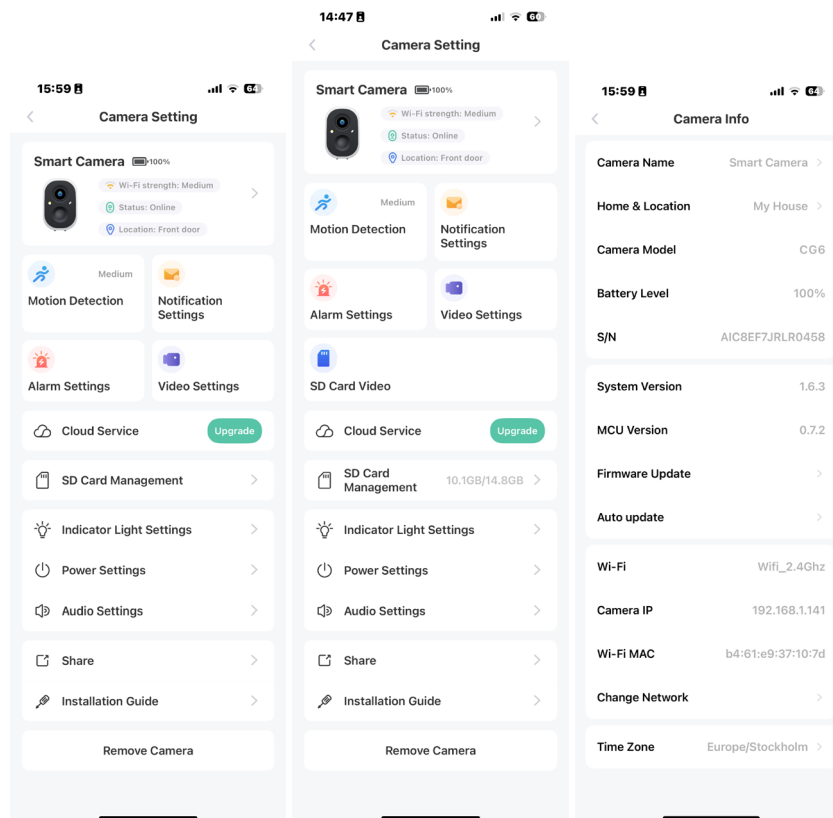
15:59

Camera Setting

Smart Camera 100%

Wi-Fi strength: Medium

Status: Online

Location: Front door

Medium

Motion Detection

Notification Settings

Alarm Settings

Video Settings

Cloud Service

Upgrade

SD Card Management

Indicator Light Settings

Power Settings

Audio Settings

Share

Installation Guide

Remove Camera

14:47

Camera Setting

Smart Camera 100%

Wi-Fi strength: Medium

Status: Online

Location: Front door

Medium

Motion Detection

Notification Settings

Alarm Settings

Video Settings

SD Card Video

Cloud Service

Upgrade

SD Card Management 10.1GB/14.8GB

Indicator Light Settings

Power Settings

Audio Settings

Share

Installation Guide

Remove Camera

15:59

Camera Info

| | |
|---|---|
| Camera Name | Smart Camera |
| Home & Location | My House |
| Camera Model | CG6 |
| Battery Level | 100% |
| S/N | AIC8EF7JRLR0458 |
| System Version | 1.6.3 |
| MCU Version | 0.7.2 |
| Firmware Update | |
| Auto update | |
| Wi-Fi | Wifi_2.4Ghz |
| Camera IP | 192.168.1.141 |
| Wi-Fi MAC | b4:61:e9:37:10:7d |
| Change Network | |
| Time Zone | Europe/Stockholm |